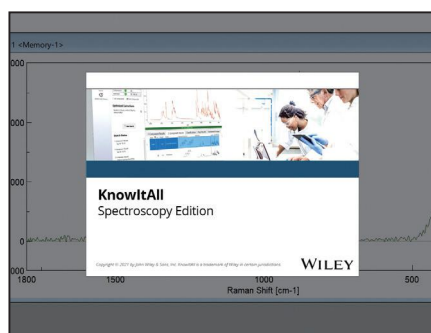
1 <Memory-1>

000

000

000

0

000

1800

1500

1000

500

Raman Shift [cm-1]

KnowItAll

Spectroscopy Edition

Copyright © 2017 by John Wiley & Sons, Inc. KnowItAll is a trademark of Wiley in certain jurisdictions.

WILEY